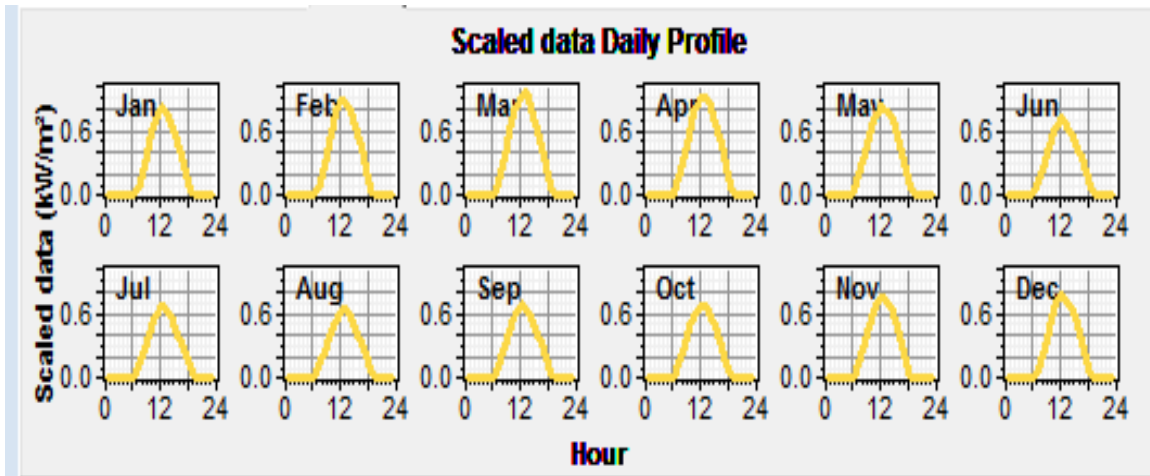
Scaled data Daily Profile

Scaled data (kW/m²)

Jan
0.6
0.0
0 12 24

Feb
0.6
0.0
0 12 24

Mar
0.6
0.0
0 12 24

Apr
0.6
0.0
0 12 24

May
0.6
0.0
0 12 24

Jun
0.6
0.0
0 12 24

Jul
0.6
0.0
0 12 24

Aug
0.6
0.0
0 12 24

Sep
0.6
0.0
0 12 24

Oct
0.6
0.0
0 12 24

Nov
0.6
0.0
0 12 24

Dec
0.6
0.0
0 12 24

Hour